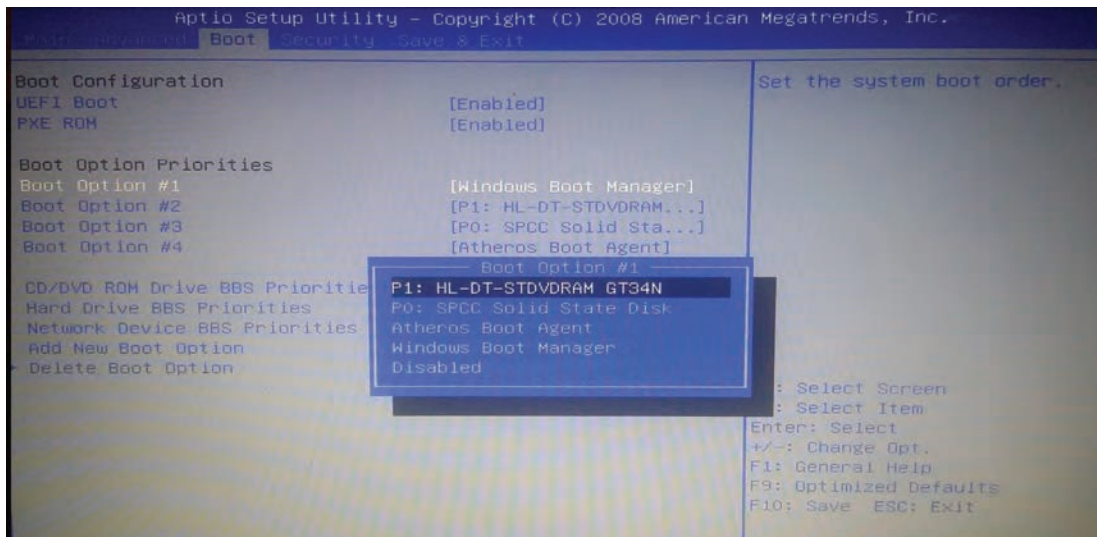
Aptio Setup Utility – Copyright (C) 2008 American Megatrends, Inc.
Main Advanced Boot Security Save & Exit

Boot Configuration
UEFI Boot [Enabled]
PXE ROM [Enabled]

Boot Option Priorities
Boot Option #1 [Windows Boot Manager]
Boot Option #2 [P1: HL-DT-STDVDRAM...]
Boot Option #3 [P0: SPCC Solid Sta...]
Boot Option #4 [Atheros Boot Agent]

CD/DVD ROM Drive BBS Prioritie
Hard Drive BBS Priorities
Network Device BBS Priorities
Add New Boot Option
Delete Boot Option

Boot Option #1
P1: HL-DT-STDVDRAM GT34N
P0: SPCC Solid State Disk
Atheros Boot Agent
Windows Boot Manager
Disabled

Set the system boot order.

: Select Screen
: Select Item
Enter: Select
+/-: Change Opt.
F1: General Help
F9: Optimized Defaults
F10: Save ESC: Exit